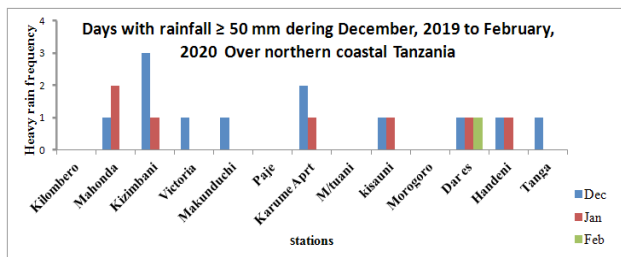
Days with rainfall ≥ 50 mm dering December, 2019 to February, 2020 Over northern coastal Tanzania

Heavy rain frequency

0
1
2
3
4

Kilombero
Mahonda
Kizimbani
Victoria
Makunduchi
Paje
Karume Aprt
M/tuani
kisauni
Morogoro
Dar es
Handeni
Tanga

stations

Dec
Jan
Feb